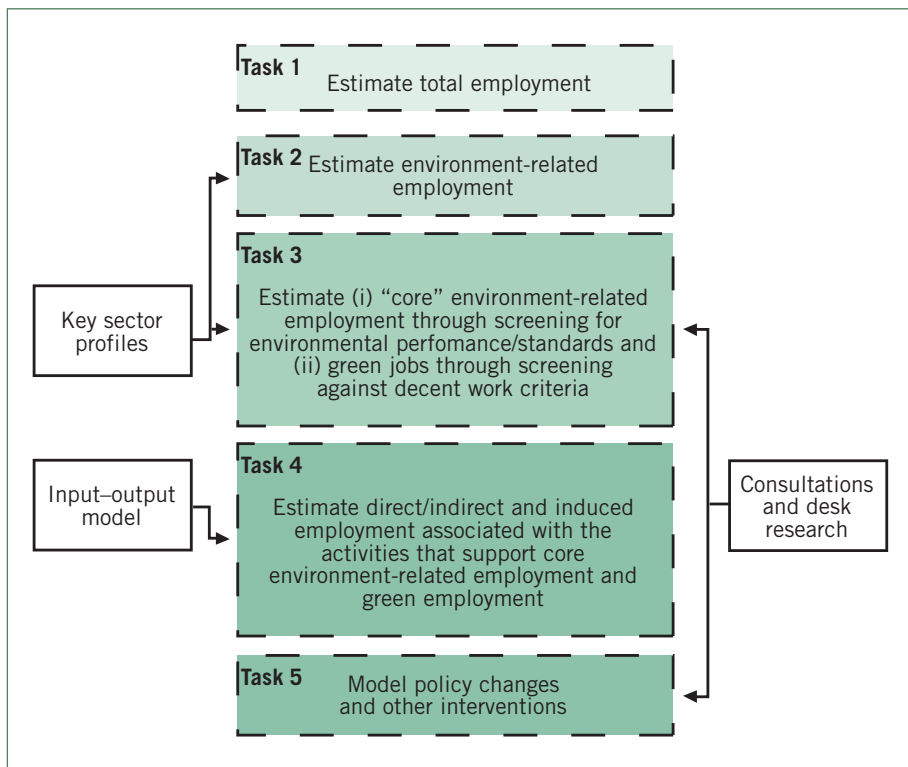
Task 1
Estimate total employment

Task 2
Estimate environment-related employment

Task 3
Estimate (i) "core" environment-related employment through screening for environmental perfomance/standards and (ii) green jobs through screening against decent work criteria

Key sector profiles

Task 4
Estimate direct/indirect and induced employment associated with the activities that support core environment-related employment and green employment

Input–output model

Consultations and desk research

Task 5
Model policy changes and other interventions